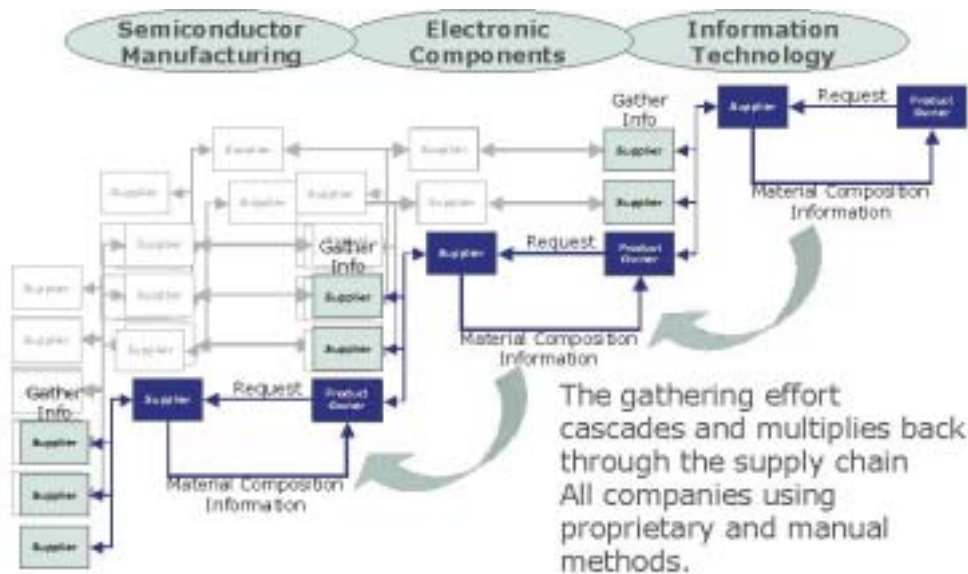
Semiconductor Manufacturing

Electronic Components

Information Technology

Gather Info

Supplier

Request

Product Owner

Supplier

Supplier

Material Composition Information

Supplier

Supplier

Supplier

Supplier

Supplier

Supplier

Supplier

Supplier

Supplier

Gather Info

Supplier

Request

Product Owner

Supplier

Supplier

Material Composition Information

Gather Info

Supplier

Request

Product Owner

Supplier

Supplier

Supplier

Material Composition Information

The gathering effort cascades and multiplies back through the supply chain
All companies using proprietary and manual methods.